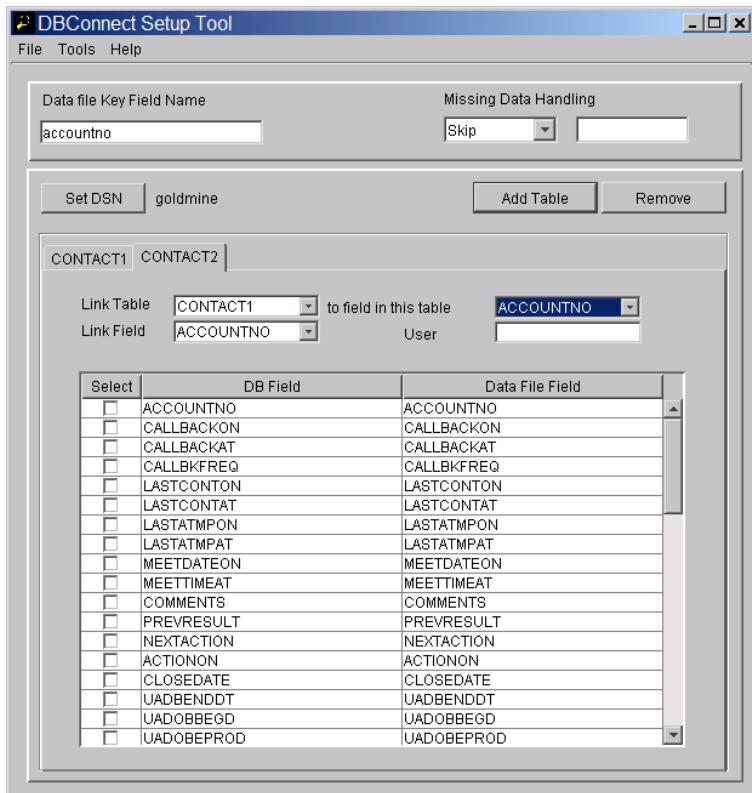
DBConnect Setup Tool

File Tools Help

Data file Key Field Name

accountno

Missing Data Handling

Skip

Set DSN goldmine

Add Table Remove

CONTACT1 CONTACT2

Link Table CONTACT1 to field in this table ACCOUNTNO
Link Field ACCOUNTNO User

| Select | DB Field | Data File Field |
|---|---|---|
| | ACCOUNTNO | ACCOUNTNO |
| | CALLBACKON | CALLBACKON |
| | CALLBACKAT | CALLBACKAT |
| | CALLBKFREQ | CALLBKFREQ |
| | LASTCONTON | LASTCONTON |
| | LASTCONTAT | LASTCONTAT |
| | LASTATMPON | LASTATMPON |
| | LASTATMPAT | LASTATMPAT |
| | MEETDATEON | MEETDATEON |
| | MEETTIMEAT | MEETTIMEAT |
| | COMMENTS | COMMENTS |
| | PREVRESULT | PREVRESULT |
| | NEXTACTION | NEXTACTION |
| | ACTIONON | ACTIONON |
| | CLOSEDATE | CLOSEDATE |
| | UADBENDDT | UADBENDDT |
| | UADOBBEGD | UADOBBEGD |
| | UADOBEPROD | UADOBEPROD |